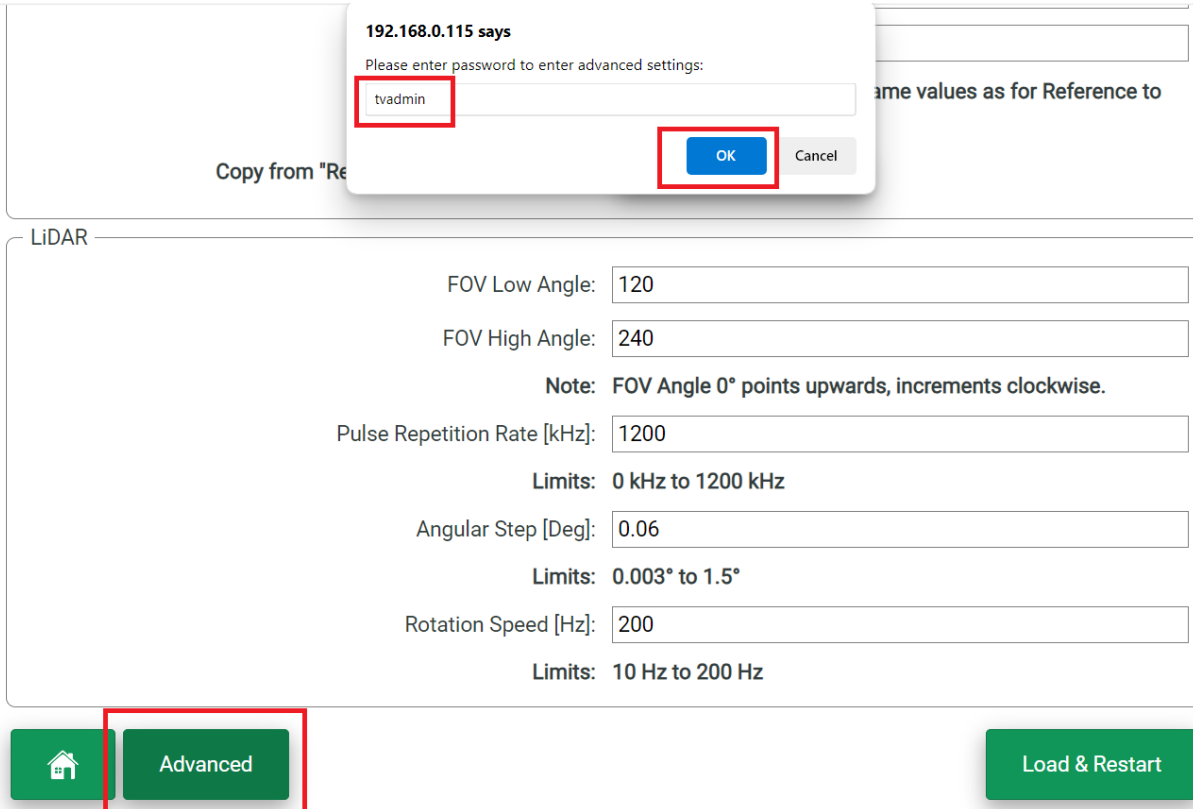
192.168.0.115 says

Please enter password to enter advanced settings:

tvadmin

OK

Cancel

ame values as for Reference to

Copy from "Re

LiDAR

FOV Low Angle: 120

FOV High Angle: 240

Note: FOV Angle 0° points upwards, increments clockwise.

Pulse Repetition Rate [kHz]: 1200

Limits: 0 kHz to 1200 kHz

Angular Step [Deg]: 0.06

Limits: 0.003° to 1.5°

Rotation Speed [Hz]: 200

Limits: 10 Hz to 200 Hz

Advanced

Load & Restart